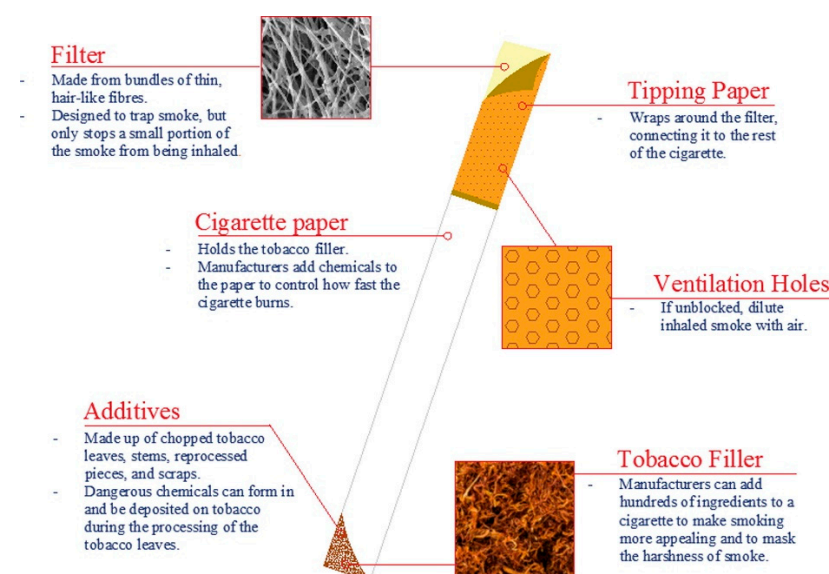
Filter

- Made from bundles of thin, hair-like fibres.
- Designed to trap smoke, but only stops a small portion of the smoke from being inhaled.

Tipping Paper

- Wraps around the filter, connecting it to the rest of the cigarette.

Cigarette paper

- Holds the tobacco filler.
- Manufacturers add chemicals to the paper to control how fast the cigarette burns.

Ventilation Holes

- If unblocked, dilute inhaled smoke with air.

Additives

- Made up of chopped tobacco leaves, stems, reprocessed pieces, and scraps.
- Dangerous chemicals can form in and be deposited on tobacco during the processing of the tobacco leaves.

Tobacco Filler

- Manufacturers can add hundreds of ingredients to a cigarette to make smoking more appealing and to mask the harshness of smoke.